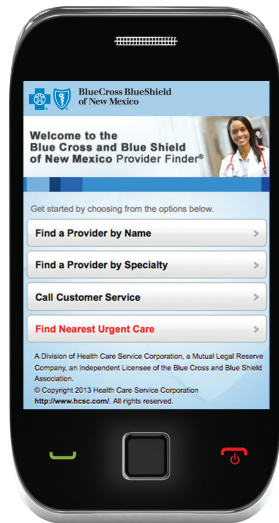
BlueCross BlueShield of New Mexico

Welcome to the Blue Cross and Blue Shield of New Mexico Provider Finder®

Get started by choosing from the options below.

Find a Provider by Name

Find a Provider by Specialty

Call Customer Service

Find Nearest Urgent Care

A Division of Health Care Service Corporation, a Mutual Legal Reserve Company, an Independent Licensee of the Blue Cross and Blue Shield Association.
© Copyright 2013 Health Care Service Corporation
http://www.hcsc.com/. All rights reserved.